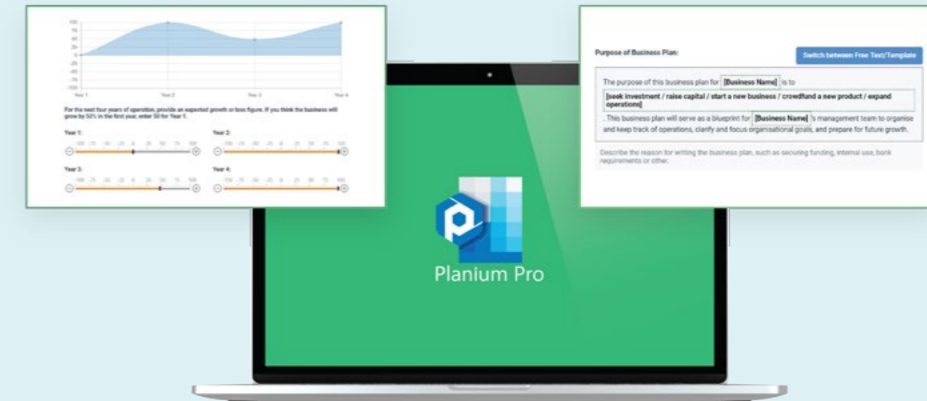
For the next four years of operation, provide an expected growth or loss figure. If you think the business will grow by 50% in the first year, enter 50 for Year 1.

Year 1:

Year 2:

Year 3:

Year 4:

Purpose of Business Plan:

Switch between Free Text/Template

The purpose of this business plan for [Business Name] is to [seek investment / raise capital / start a new business / crowdfund a new product / expand operations]. This business plan will serve as a blueprint for [Business Name]'s management team to organise and keep track of operations, clarify and focus organisational goals, and prepare for future growth.

Describe the reason for writing the business plan, such as securing funding, internal use, bank requirements or other.

Planium Pro